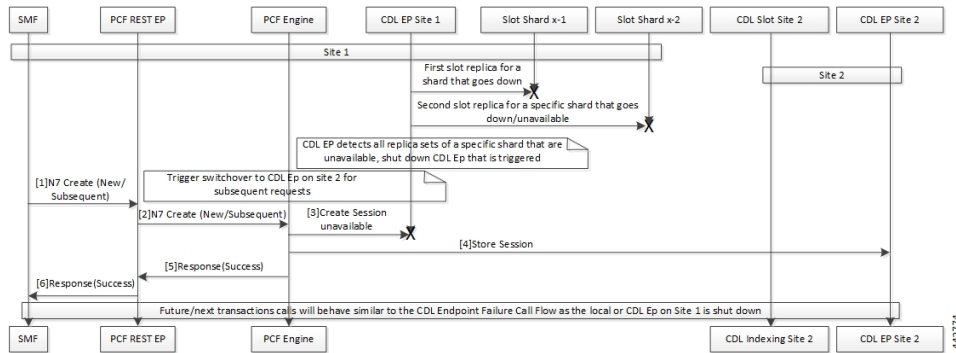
SMF
PCF REST EP
PCF Engine
CDL EP Site 1
Slot Shard x-1
Slot Shard x-2
CDL Slot Site 2
CDL EP Site 2

Site 1

First slot replica for a shard that goes down

Site 2

Second slot replica for a specific shard that goes down/unavailable

CDL EP detects all replica sets of a specific shard that are unavailable, shut down CDL Ep that is triggered

[1]N7 Create (New/ Subsequent)

Trigger switchover to CDL Ep on site 2 for subsequent requests

[2]N7 Create (New/Subsequent)

[3]Create Session unavailable

[4]Store Session

[5]Response(Success)

[6]Response(Success)

Future/next transactions calls will behave similar to the CDL Endpoint Failure Call Flow as the local or CDL Ep on Site 1 is shut down

SMF
PCF REST EP
PCF Engine
CDL Indexing Site 2
CDL EP Site 2

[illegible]